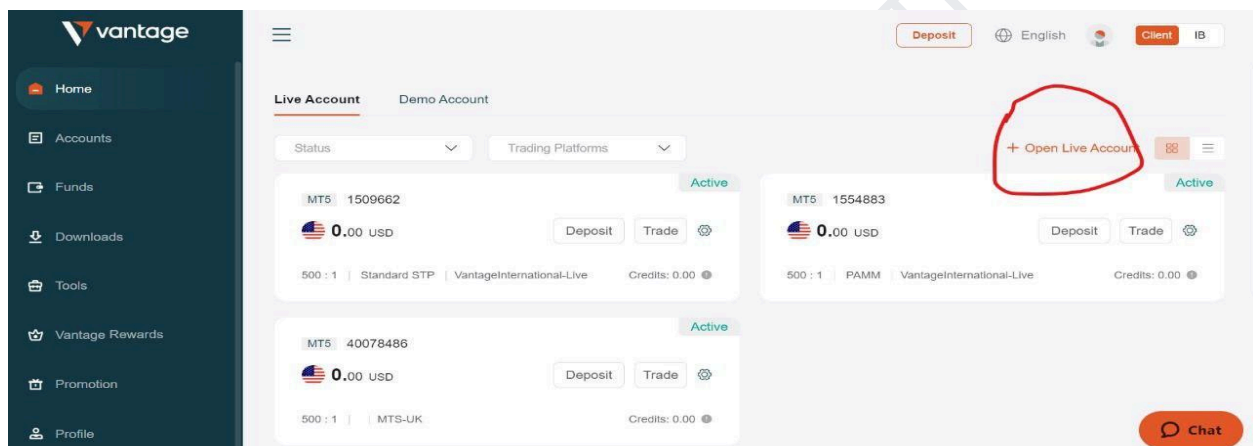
vantage

Home

Accounts

Funds

Downloads

Tools

Vantage Rewards

Promotion

Profile

Deposit English Client IB

Live Account Demo Account

Status Trading Platforms

+ Open Live Account

Active
MT5 1509662
0.00 USD
Deposit Trade
500 : 1 | Standard STP | VantageInternational-Live Credits: 0.00

Active
MT5 1554883
0.00 USD
Deposit Trade
500 : 1 | PAMM | VantageInternational-Live Credits: 0.00

Active
MT5 40078486
0.00 USD
Deposit Trade
500 : 1 | MTS-UK Credits: 0.00

Chat